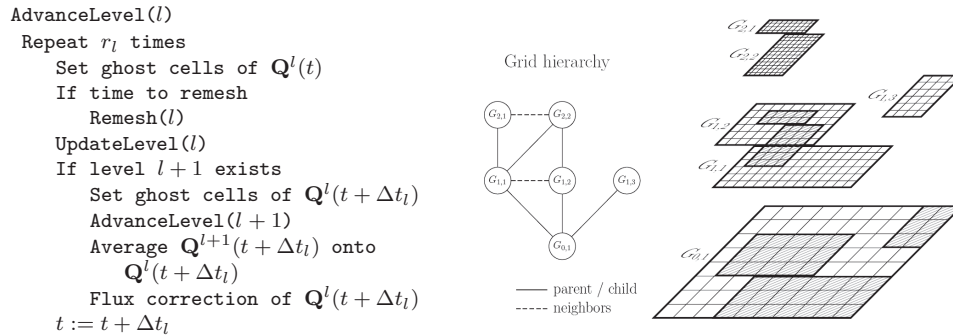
AdvanceLevel($l$)
Repeat $r_l$ times
Set ghost cells of $\mathbf{Q}^l(t)$
If time to remesh
Remesh($l$)
UpdateLevel($l$)
If level $l+1$ exists
Set ghost cells of $\mathbf{Q}^l(t+\Delta t_l)$
AdvanceLevel($l+1$)
Average $\mathbf{Q}^{l+1}(t+\Delta t_l)$ onto
$\mathbf{Q}^l(t+\Delta t_l)$
Flux correction of $\mathbf{Q}^l(t+\Delta t_l)$
$t := t+\Delta t_l$

Grid hierarchy

$G_{2,1}$
$G_{2,2}$
$G_{1,1}$
$G_{1,2}$
$G_{1,3}$
$G_{0,1}$

—— parent / child
------ neighbors

$G_{2,1}$
$G_{2,2}$
$G_{1,3}$
$G_{1,2}$
$G_{1,1}$
$G_{0,1}$